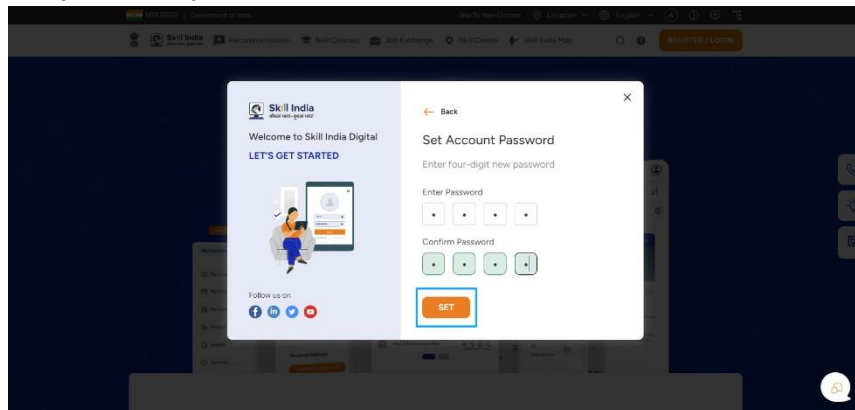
भारत सरकार | Government of India

Skip To Main Content   Location   English

Skill India   Recommendation   Skill Courses   Job Exchange   Skill Centre   Skill India Map   REGISTER / LOGIN

Skill India
कौशल भारत-कुशल भारत

Welcome to Skill India Digital

LET'S GET STARTED

Follow us on

← Back

Set Account Password

Enter four-digit new password

Enter Password

• • • •

Confirm Password

• • • •

SET